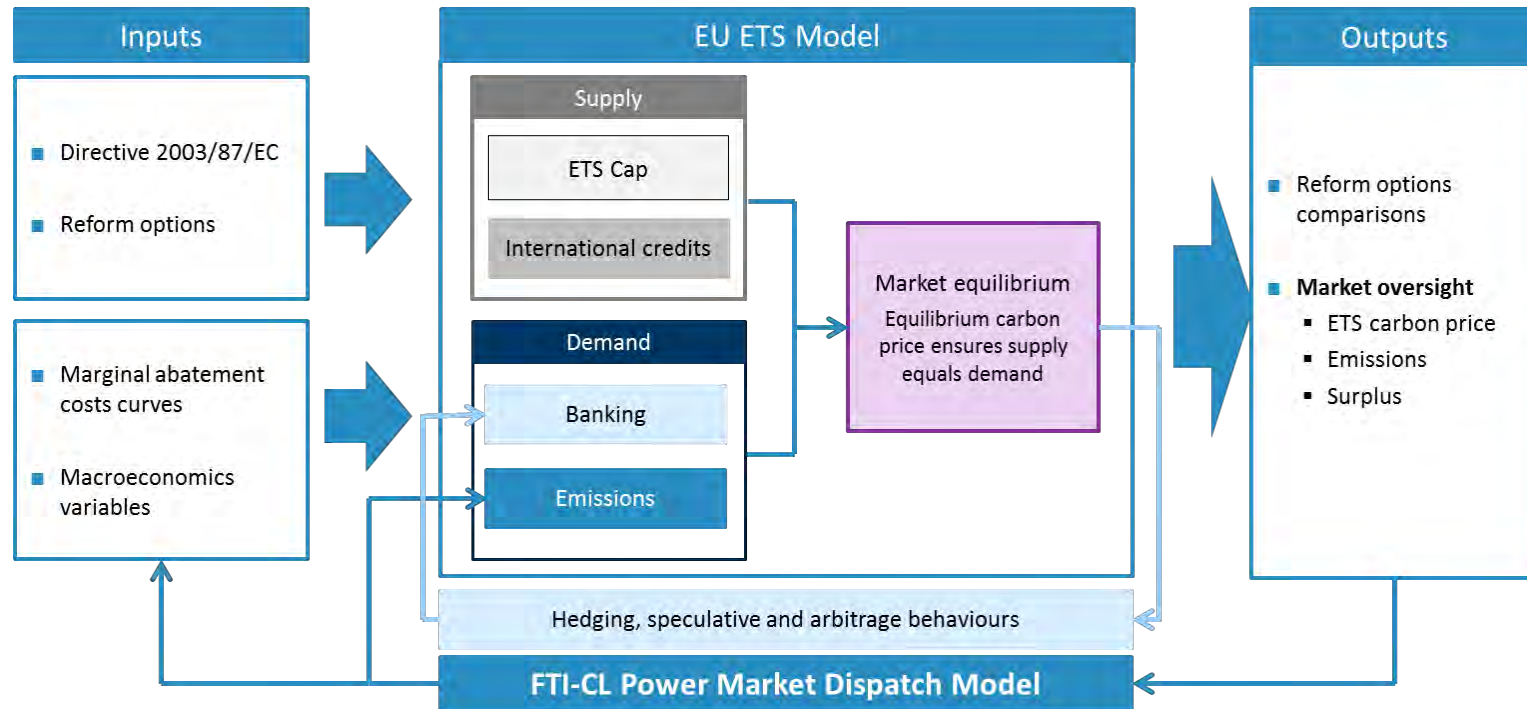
Inputs

Directive 2003/87/EC

Reform options

Marginal abatement costs curves

Macroeconomics variables

EU ETS Model

Supply

ETS Cap

International credits

Demand

Banking

Emissions

Market equilibrium

Equilibrium carbon price ensures supply equals demand

Hedging, speculative and arbitrage behaviours

FTI-CL Power Market Dispatch Model

Outputs

Reform options comparisons

Market oversight

ETS carbon price

Emissions

Surplus